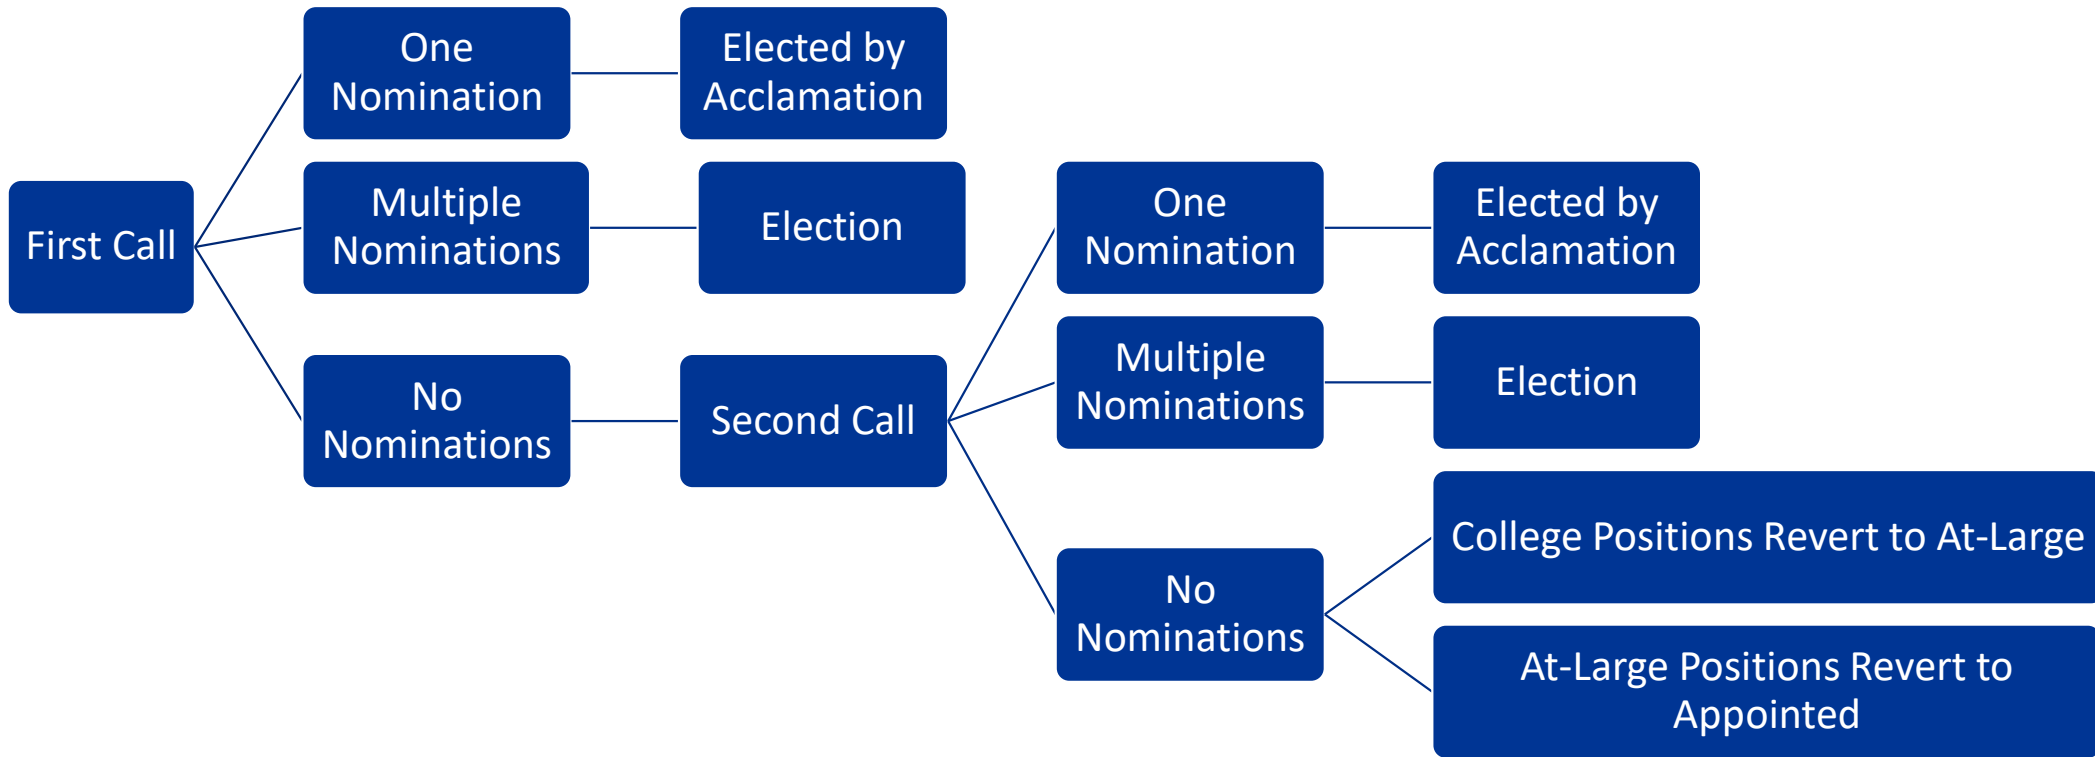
First Call

One Nomination

Elected by Acclamation

Multiple Nominations

Election

No Nominations

Second Call

One Nomination

Elected by Acclamation

Multiple Nominations

Election

No Nominations

College Positions Revert to At-Large

At-Large Positions Revert to Appointed